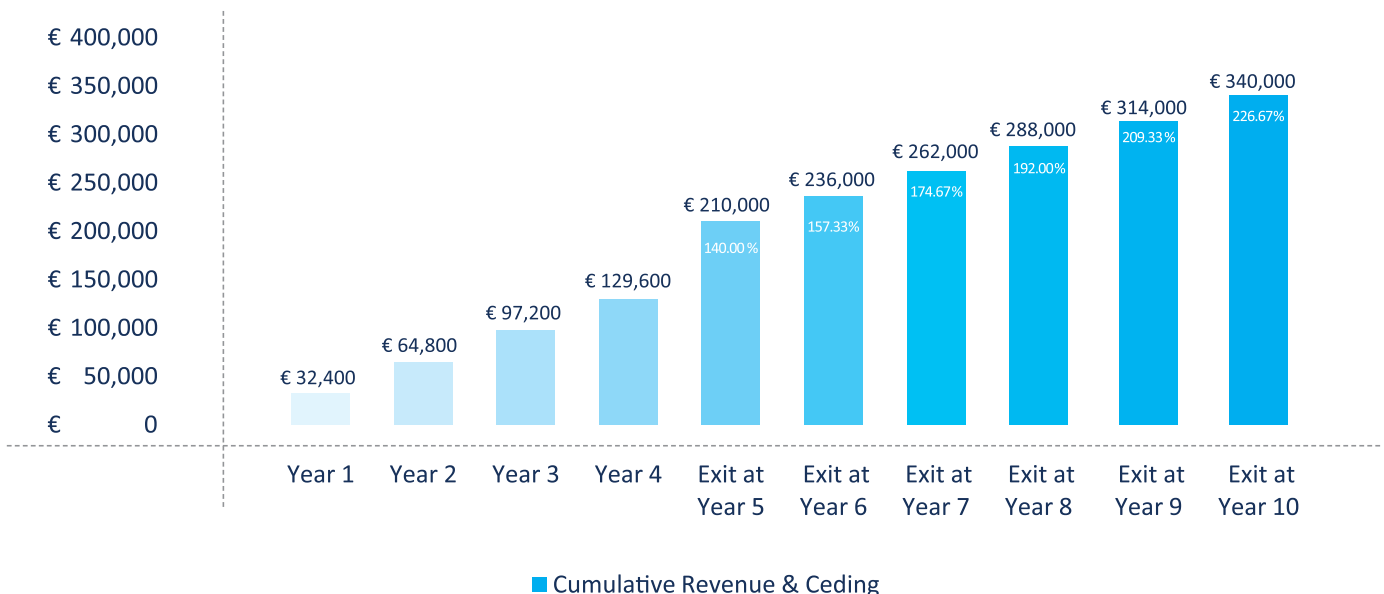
€ 400,000
€ 350,000
€ 300,000
€ 250,000
€ 200,000
€ 150,000
€ 100,000
€ 50,000
€ 0

€ 32,400
€ 64,800
€ 97,200
€ 129,600
€ 210,000
140.00 %
€ 236,000
157.33%
€ 262,000
174.67%
€ 288,000
192.00%
€ 314,000
209.33%
€ 340,000
226.67%

Year 1
Year 2
Year 3
Year 4
Exit at Year 5
Exit at Year 6
Exit at Year 7
Exit at Year 8
Exit at Year 9
Exit at Year 10

Cumulative Revenue & Ceding